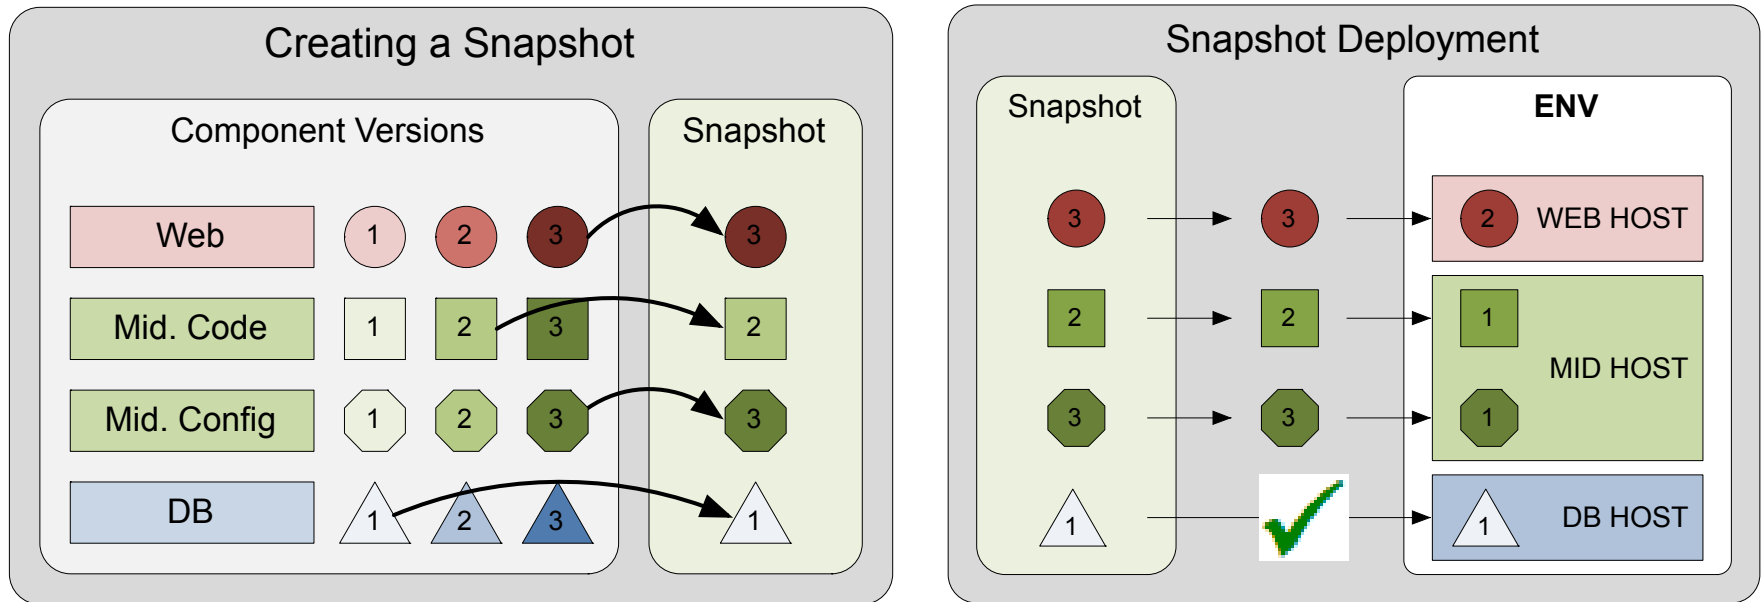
Creating a Snapshot

Component Versions

Web 1 2 3

Mid. Code 1 2 3

Mid. Config 1 2 3

DB 1 2 3

Snapshot

3

2

3

1

Snapshot Deployment

Snapshot

3

2

3

1

3

2

3

ENV

2 WEB HOST

1

MID HOST

1

1 DB HOST